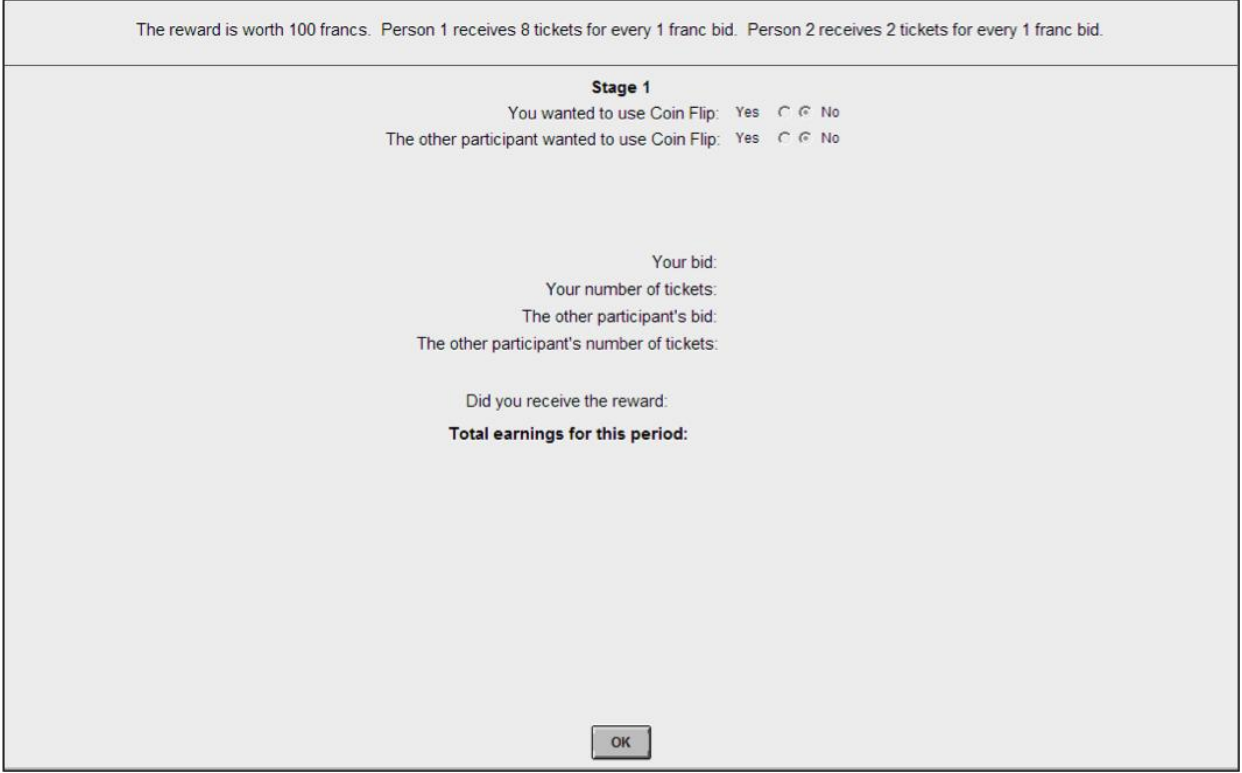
The reward is worth 100 francs. Person 1 receives 8 tickets for every 1 franc bid. Person 2 receives 2 tickets for every 1 franc bid.

Stage 1
You wanted to use Coin Flip: Yes No
The other participant wanted to use Coin Flip: Yes No

Your bid:
Your number of tickets:
The other participant's bid:
The other participant's number of tickets:

Did you receive the reward:
Total earnings for this period:

OK